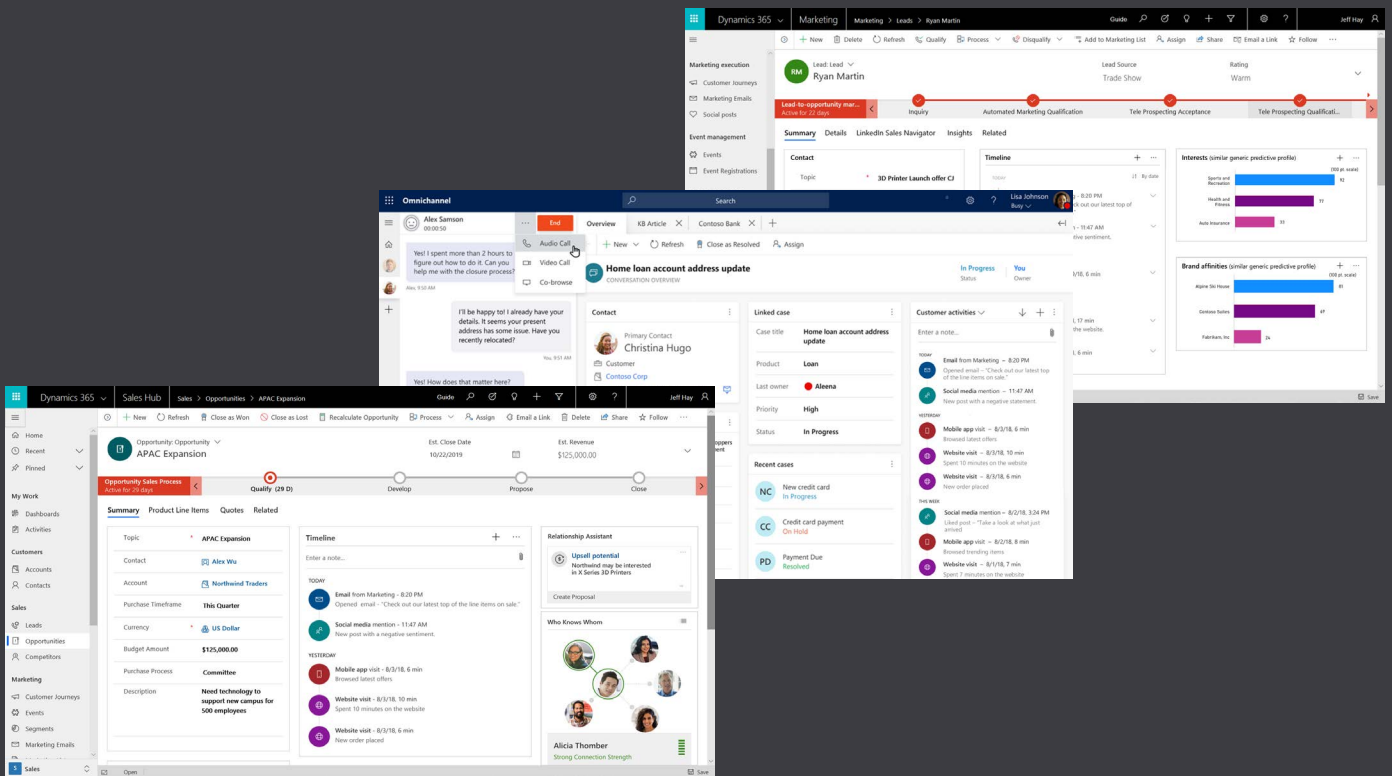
Dynamics 365 | Marketing | Marketing > Leads > Ryan Martin | Guide | Jeff Hay

+ New | Delete | Refresh | Qualify | Process | Disqualify | Add to Marketing List | Assign | Share | Email a Link | Follow

Marketing execution
Customer Journeys
Marketing Emails
Social posts
Event management
Events
Event Registrations

RM Lead: Lead
Ryan Martin
Lead Source
Trade Show
Rating
Warm

Lead-to-opportunity mar...
Active for 22 days
Inquiry | Automated Marketing Qualification | Tele Prospecting Acceptance | Tele Prospecting Qualificati...

Summary | Details | LinkedIn Sales Navigator | Insights | Related

Contact
Topic | 3D Printer Launch offer CJ

Timeline

Interests (similar generic predictive profile)
Sports and Recreation 92
Health and Fitness 77
Auto Insurance 33

Brand affinities (similar generic predictive profile)
Alpine Ski House 81
Contoso Sales 47
Fabrikam, Inc 26

Save

Omnichannel | Search | Lisa Johnson Busy

Alex Samson 00:00:50
End
Audio Call
Video Call
Co-browse

Yes! I spent more than 2 hours to figure out how to do it. Can you help me with the closure process?
Alex, 9:50 AM
I'll be happy to! I already have your details. It seems your present address has some issue. Have you recently relocated?
You, 9:51 AM
Yes! How does that matter here?

Overview | KB Article | Contoso Bank | +

+ New | Refresh | Close as Resolved | Assign

Home loan account address update
CONVERSATION OVERVIEW
In Progress Status | You Owner

Contact
Primary Contact
Christina Hugo
Customer
Contoso Corp

Linked case
Case title | Home loan account address update
Product | Loan
Last owner | Aleena
Priority | High
Status | In Progress

Recent cases
NC New credit card In Progress
CC Credit card payment On Hold
PD Payment Due Resolved

Customer activities
Enter a note...
TODAY
Email from Marketing - 8:20 PM
Opened email - "Check out our latest top of the line items on sale."
Social media mention - 11:47 AM
New post with a negative statement.
YESTERDAY
Mobile app visit - 8/3/18, 6 min
Browsed latest offers
Website visit - 8/3/18, 10 min
Spent 10 minutes on the website
Website visit - 8/3/18, 6 min
New order placed
THIS WEEK
Social media mention - 8/2/18, 3:24 PM
Liked post - "Take a look at what just arrived
Mobile app visit - 8/2/18, 8 min
Browsed trending items
Website visit - 8/2/18, 7 min
Spent 7 minutes on the website

Dynamics 365 | Sales Hub | Sales > Opportunities > APAC Expansion | Guide | Jeff Hay

+ New | Refresh | Close as Won | Close as Lost | Recalculate Opportunity | Process | Assign | Email a Link | Delete | Share | Follow

Home
Recent
Pinned
My Work
Dashboards
Activities
Customers
Accounts
Contacts
Sales
Leads
Opportunities
Competitors
Marketing
Customer Journeys
Events
Segments
Marketing Emails
S Sales

Opportunity: Opportunity
APAC Expansion
Est. Close Date 10/22/2019
Est. Revenue $125,000.00

Opportunity Sales Process
Active for 29 days
Qualify (29 D) | Develop | Propose | Close

Summary | Product Line Items | Quotes | Related

Topic * APAC Expansion
Contact Alex Wu
Account Northwind Traders
Purchase Timeframe This Quarter
Currency * US Dollar
Budget Amount $125,000.00
Purchase Process Committee
Description Need technology to support new campus for 500 employees

Timeline
Enter a note...
TODAY
Email from Marketing - 8:20 PM
Opened email - "Check out our latest top of the line items on sale."
Social media mention - 11:47 AM
New post with a negative statement.
YESTERDAY
Mobile app visit - 8/3/18, 6 min
Browsed latest offers
Website visit - 8/3/18, 10 min
Spent 10 minutes on the website
Website visit - 8/3/18, 6 min
New order placed

Relationship Assistant
Upsell potential
Northwind may be interested in X Series 3D Printers
Create Proposal

Who Knows Whom
Alicia Thomber
Strong Connection Strength

Open | Save